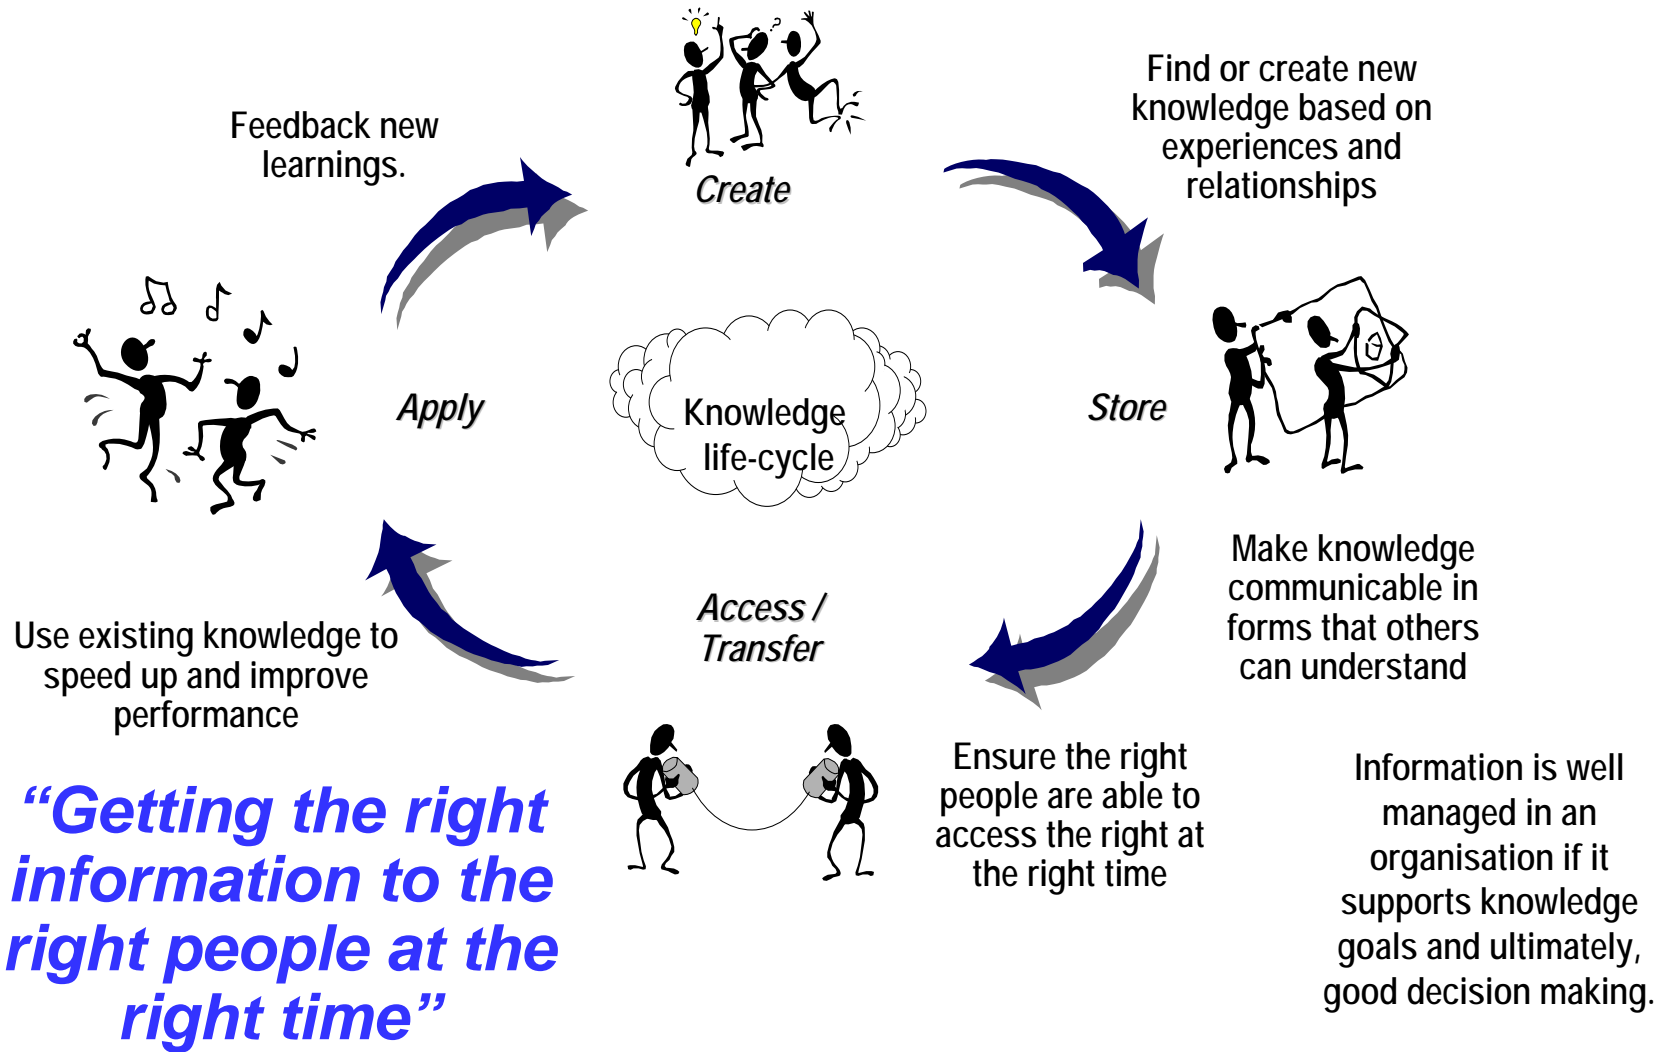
Feedback new learnings.

Create

Find or create new knowledge based on experiences and relationships

Apply

Knowledge life-cycle

Store

Make knowledge communicable in forms that others can understand

Access / Transfer

Use existing knowledge to speed up and improve performance

Ensure the right people are able to access the right at the right time

Information is well managed in an organisation if it supports knowledge goals and ultimately, good decision making.

“Getting the right information to the right people at the right time”